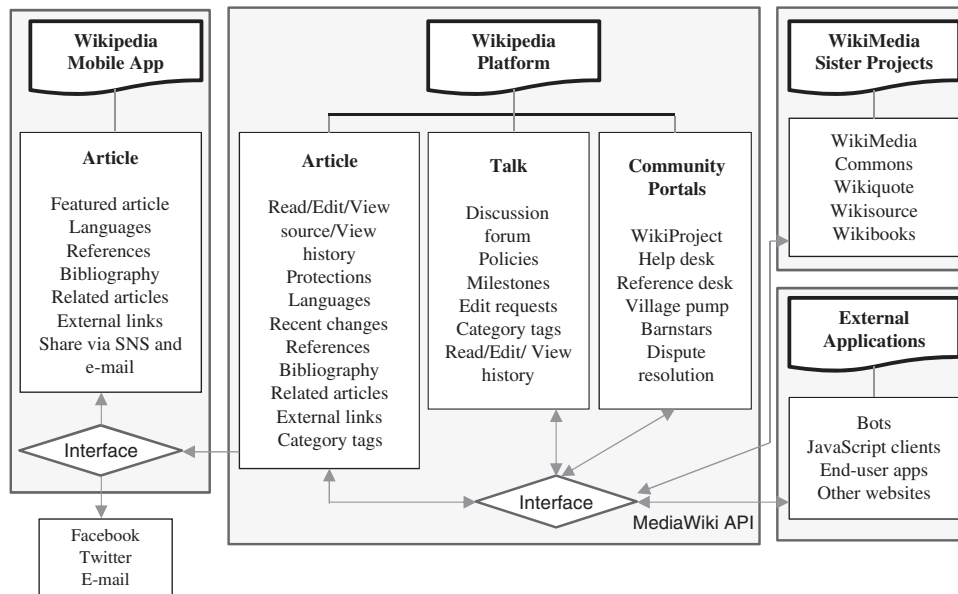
Wikipedia Mobile App

Article

Featured article
Languages
References
Bibliography
Related articles
External links
Share via SNS and e-mail

Interface

Facebook
Twitter
E-mail

Wikipedia Platform

Article

Read/Edit/View source/View history
Protections
Languages
Recent changes
References
Bibliography
Related articles
External links
Category tags

Talk

Discussion forum
Policies
Milestones
Edit requests
Category tags
Read/Edit/ View history

Community Portals

WikiProject
Help desk
Reference desk
Village pump
Barnstars
Dispute resolution

Interface

MediaWiki API

WikiMedia Sister Projects

WikiMedia
Commons
Wikiquote
Wikisource
Wikibooks

External Applications

Bots
JavaScript clients
End-user apps
Other websites